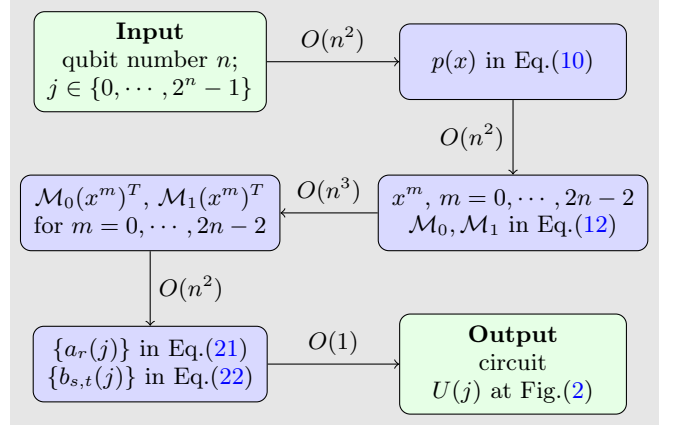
**Input**
qubit number $n$;
$j \in \{0, \cdots, 2^n - 1\}$

$O(n^2)$

$p(x)$ in Eq.(10)

$O(n^2)$

$x^m$, $m = 0, \cdots, 2n-2$
$\mathcal{M}_0, \mathcal{M}_1$ in Eq.(12)

$O(n^3)$

$\mathcal{M}_0(x^m)^T$, $\mathcal{M}_1(x^m)^T$
for $m = 0, \cdots, 2n-2$

$O(n^2)$

$\{a_r(j)\}$ in Eq.(21)
$\{b_{s,t}(j)\}$ in Eq.(22)

$O(1)$

**Output**
circuit
$U(j)$ at Fig.(2)